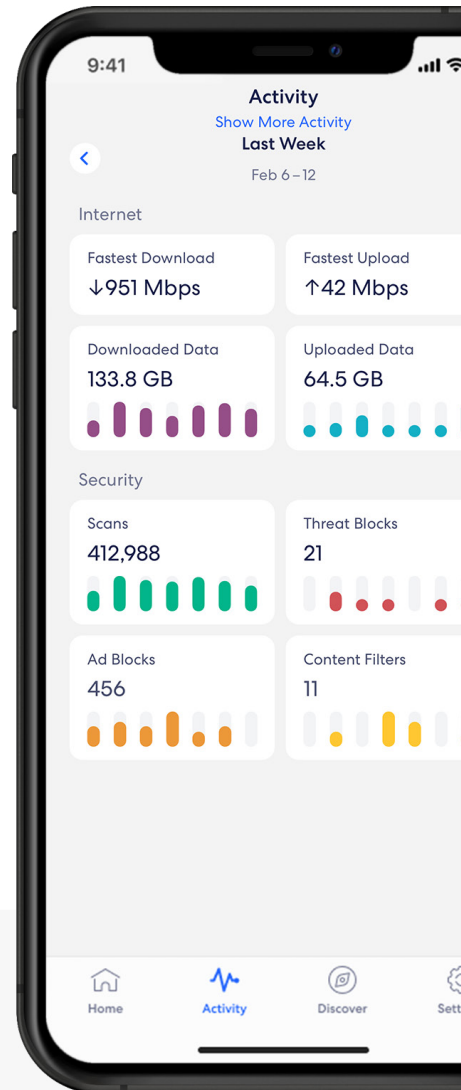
9:41

Activity
Show More Activity
Last Week
Feb 6 – 12

Internet

Fastest Download
↓951 Mbps

Fastest Upload
↑42 Mbps

Downloaded Data
133.8 GB

Uploaded Data
64.5 GB

Security

Scans
412,988

Threat Blocks
21

Ad Blocks
456

Content Filters
11

Home
Activity
Discover
Sett